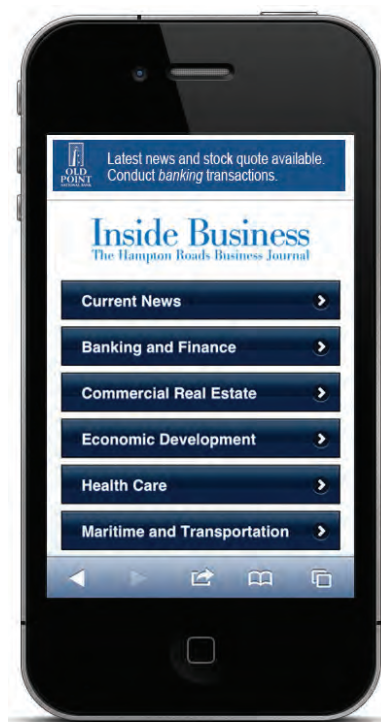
OLD POINT NATIONAL BANK

Latest news and stock quote available. Conduct *banking* transactions.

Inside Business
The Hampton Roads Business Journal

Current News

Banking and Finance

Commercial Real Estate

Economic Development

Health Care

Maritime and Transportation